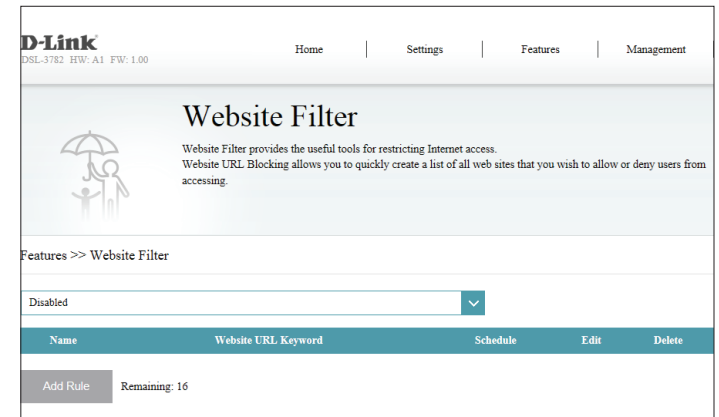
D-Link
DSL-3782 HW: A1 FW: 1.00

Home | Settings | Features | Management

Website Filter

Website Filter provides the useful tools for restricting Internet access.
Website URL Blocking allows you to quickly create a list of all web sites that you wish to allow or deny users from accessing.

Features >> Website Filter

Disabled

| Name | Website URL Keyword | Schedule | Edit | Delete |
|---|---|---|---|---|

Add Rule Remaining: 16